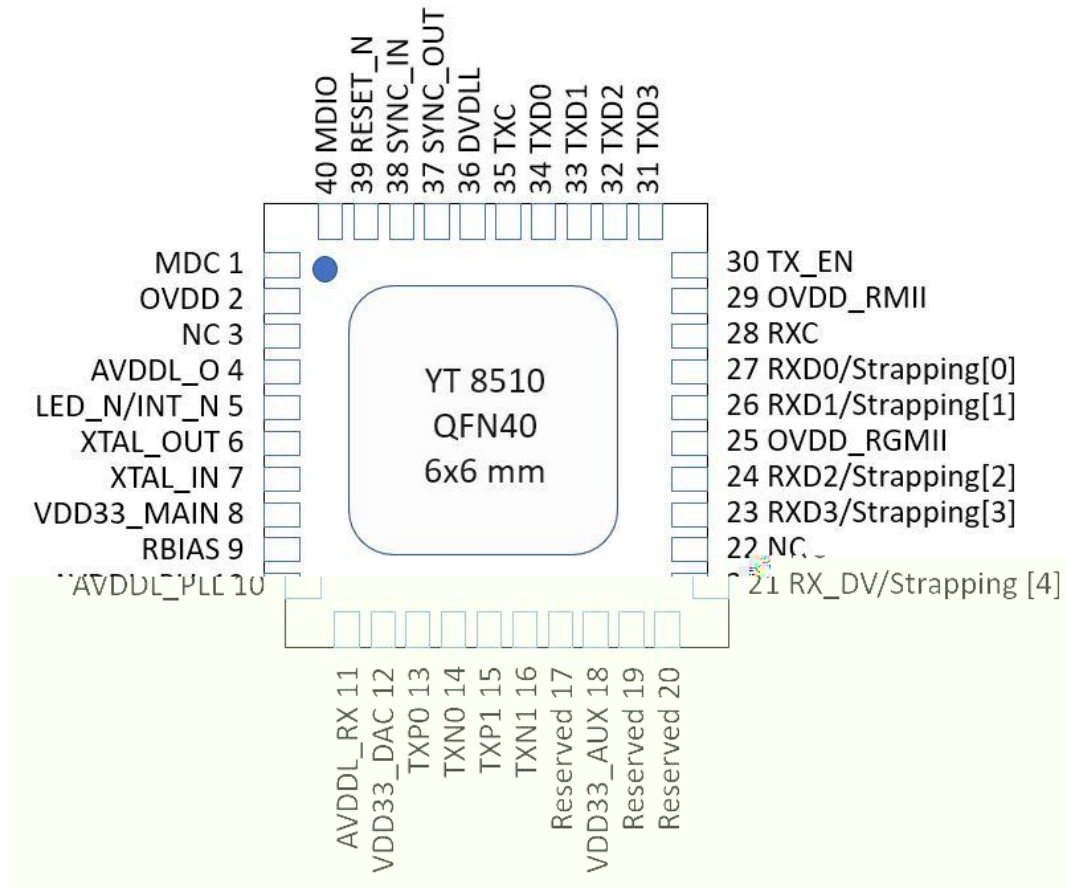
40 MDIO
39 RESET_N
38 SYNC_IN
37 SYNC_OUT
36 DVDLL
35 TXC
34 TXD0
33 TXD1
32 TXD2
31 TXD3

MDC 1
OVDD 2
NC 3
AVDDL_O 4
LED_N/INT_N 5
XTAL_OUT 6
XTAL_IN 7
VDD33_MAIN 8
RBIAS 9
AVDDL_PLL 10

YT 8510
QFN40
6x6 mm

30 TX_EN
29 OVDD_RMII
28 RXC
27 RXD0/Strapping[0]
26 RXD1/Strapping[1]
25 OVDD_RGMII
24 RXD2/Strapping[2]
23 RXD3/Strapping[3]
22 NC
21 RX_DV/Strapping [4]

AVDDL_RX 11
VDD33_DAC 12
TXP0 13
TXN0 14
TXP1 15
TXN1 16
Reserved 17
VDD33_AUX 18
Reserved 19
Reserved 20